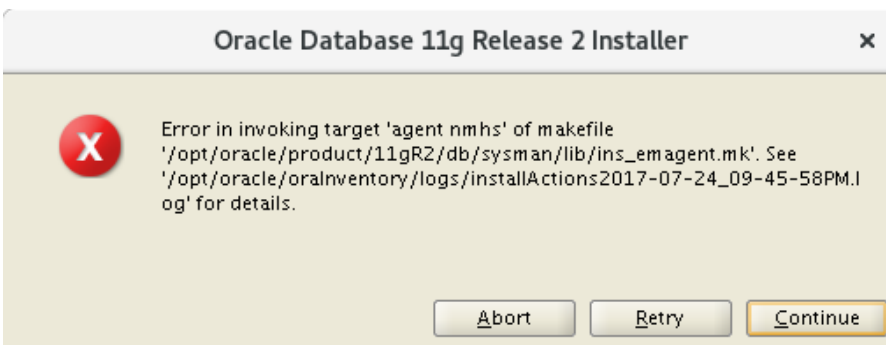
Oracle Database 11g Release 2 Installer ×

Error in invoking target 'agent nmhs' of makefile '/opt/oracle/product/11gR2/db/sysman/lib/ins_emagent.mk'. See '/opt/oracle/oraInventory/logs/installActions2017-07-24_09-45-58PM.log' for details.

Abort Retry Continue